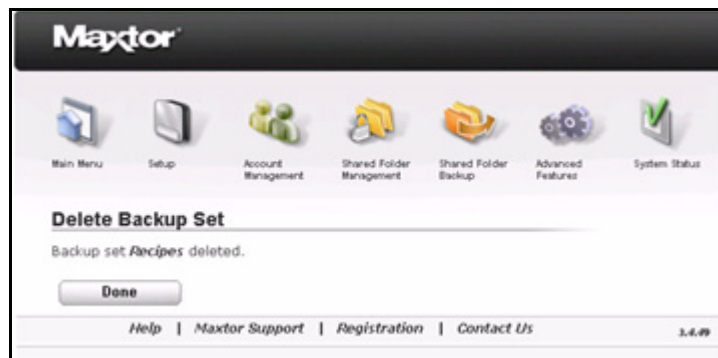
Maxtor

Main Menu | Setup | Account Management | Shared Folder Management | Shared Folder Backup | Advanced Features | System Status

Delete Backup Set

Backup set *Recipes* deleted.

Done

Help | Maxtor Support | Registration | Contact Us

3.4.49